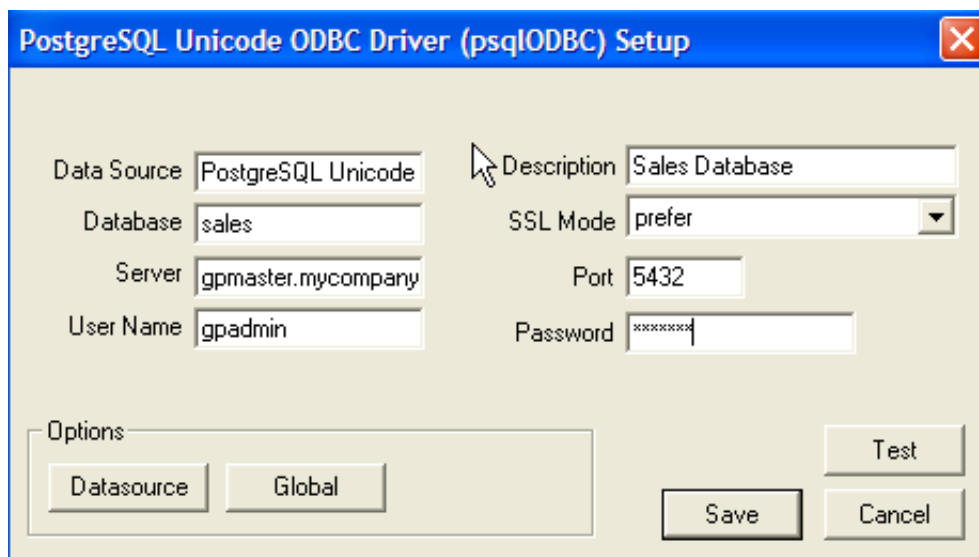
PostgreSQL Unicode ODBC Driver (psqlODBC) Setup

Data Source PostgreSQL Unicode
Database sales
Server gpmaster.mycompany
User Name gpadmin

Description Sales Database
SSL Mode prefer
Port 5432
Password *******

Options
Datasource
Global

Test
Save
Cancel